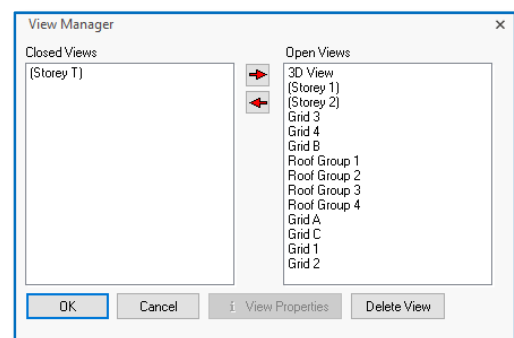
View Manager
×

Closed Views
(Storey T)

Open Views
3D View
(Storey 1)
(Storey 2)
Grid 3
Grid 4
Grid B
Roof Group 1
Roof Group 2
Roof Group 3
Roof Group 4
Grid A
Grid C
Grid 1
Grid 2

OK
Cancel
i View Properties
Delete View